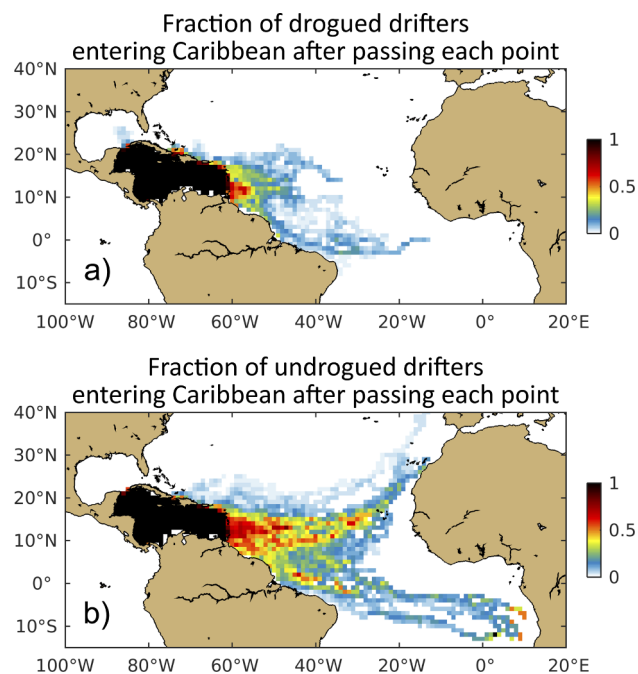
Fraction of drogued drifters entering Caribbean after passing each point

40°N
30°N
20°N
10°N
0°
10°S
a)
100°W 80°W 60°W 40°W 20°W 0° 20°E
1
0.5
0

Fraction of undrogued drifters entering Caribbean after passing each point

40°N
30°N
20°N
10°N
0°
10°S
b)
100°W 80°W 60°W 40°W 20°W 0° 20°E
1
0.5
0